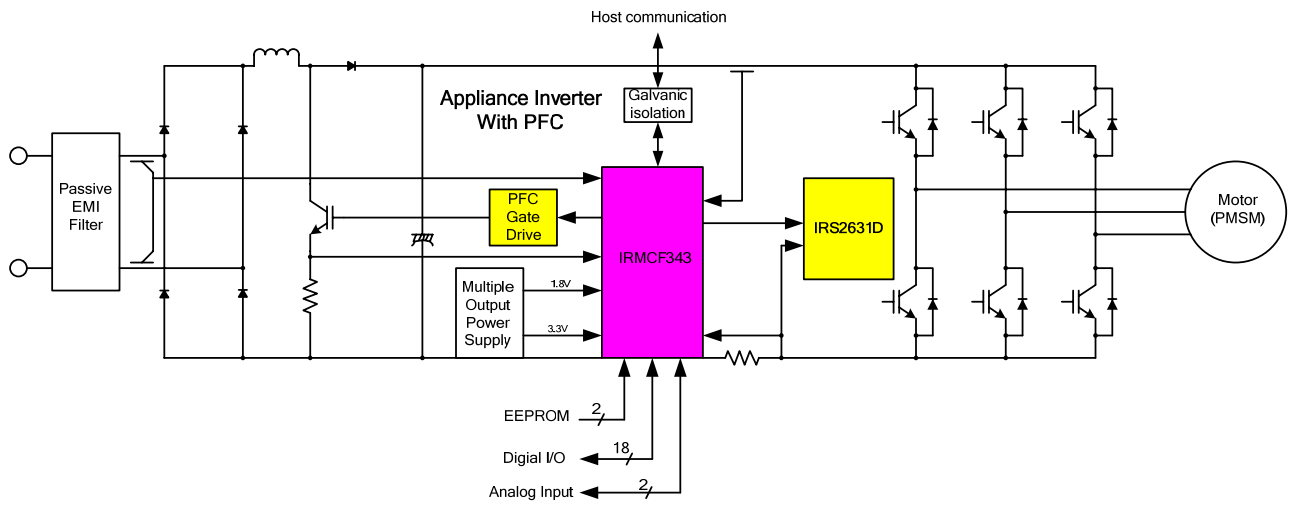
Host communication

Appliance Inverter With PFC

Galvanic isolation

Passive EMI Filter

PFC Gate Drive

IRMCF343

IRS2631D

Motor (PMSM)

Multiple Output Power Supply

1.8V

3.3V

EEPROM

2

Digial I/O

18

Analog Input

2